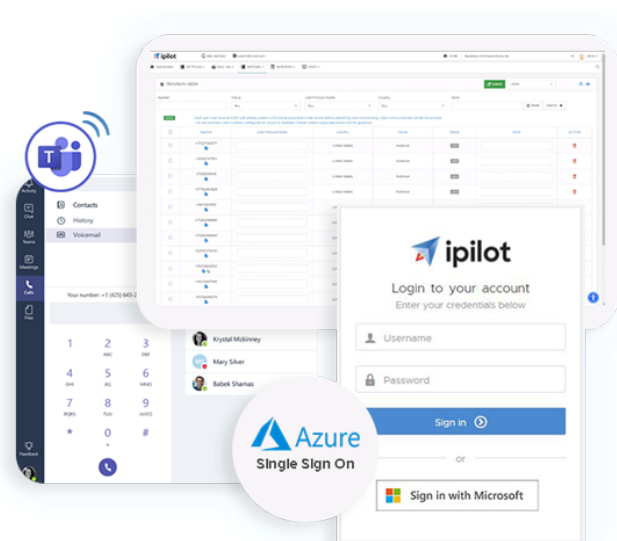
ipilot

Activity
Chat
Teams
Meetings
Calls
Files
Feedback

Contacts
History
Voicemail

Your number: +1 (425) 643-2

1
2 ABC
3 DEF
4 GHI
5 JKL
6 MNO
7 PQRS
8 TUV
9 WXYZ
*
0 +
#

Krystal Mckinney
Mary Silver
Babek Shamas

Azure
Single Sign On

ipilot
Login to your account
Enter your credentials below
Username
Password
Sign in
or
Sign in with Microsoft